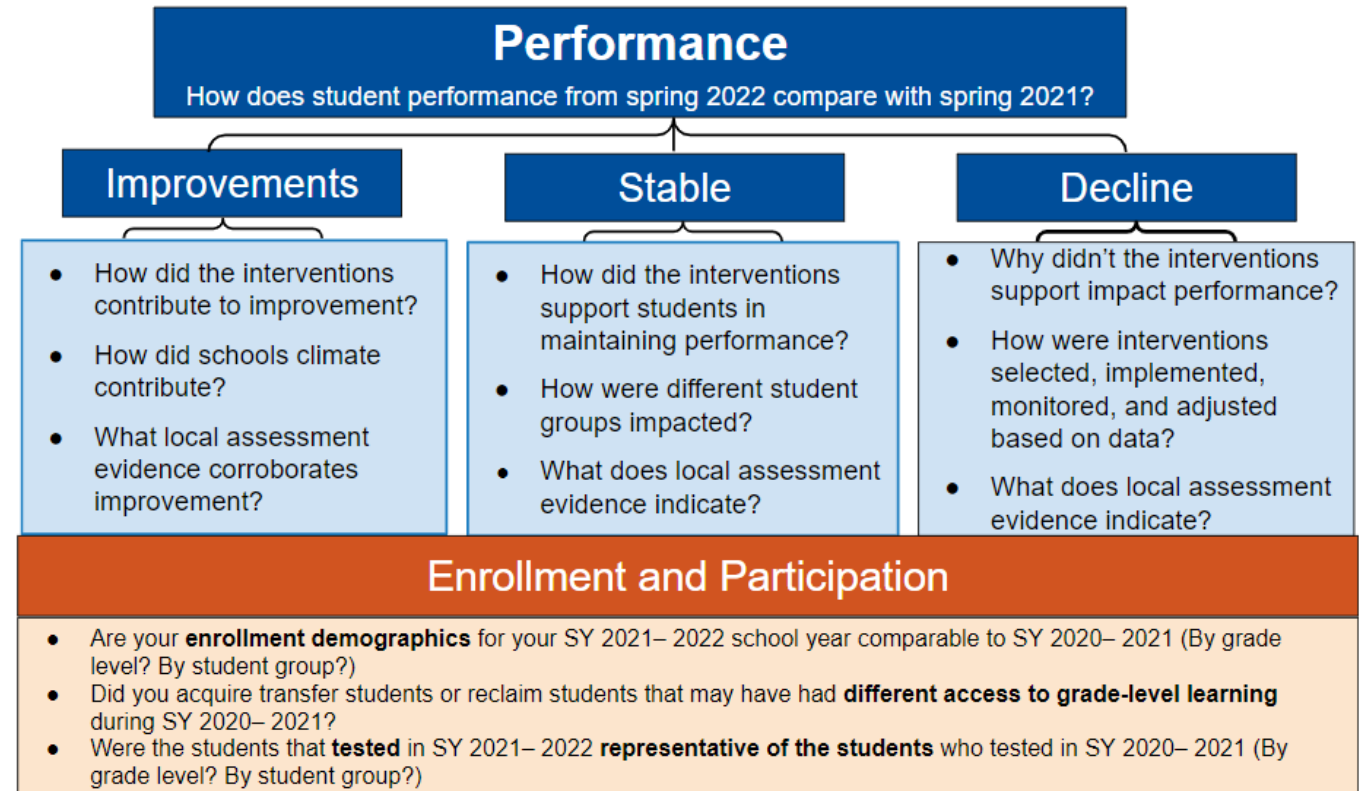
Performance

How does student performance from spring 2022 compare with spring 2021?

Improvements

Stable

Decline

- How did the interventions contribute to improvement?
- How did schools climate contribute?
- What local assessment evidence corroborates improvement?

- How did the interventions support students in maintaining performance?
- How were different student groups impacted?
- What does local assessment evidence indicate?

- Why didn't the interventions support impact performance?
- How were interventions selected, implemented, monitored, and adjusted based on data?
- What does local assessment evidence indicate?

Enrollment and Participation

- Are your **enrollment demographics** for your SY 2021– 2022 school year comparable to SY 2020– 2021 (By grade level? By student group?)
- Did you acquire transfer students or reclaim students that may have had **different access to grade-level learning** during SY 2020– 2021?
- Were the students that **tested** in SY 2021– 2022 **representative of the students** who tested in SY 2020– 2021 (By grade level? By student group?)